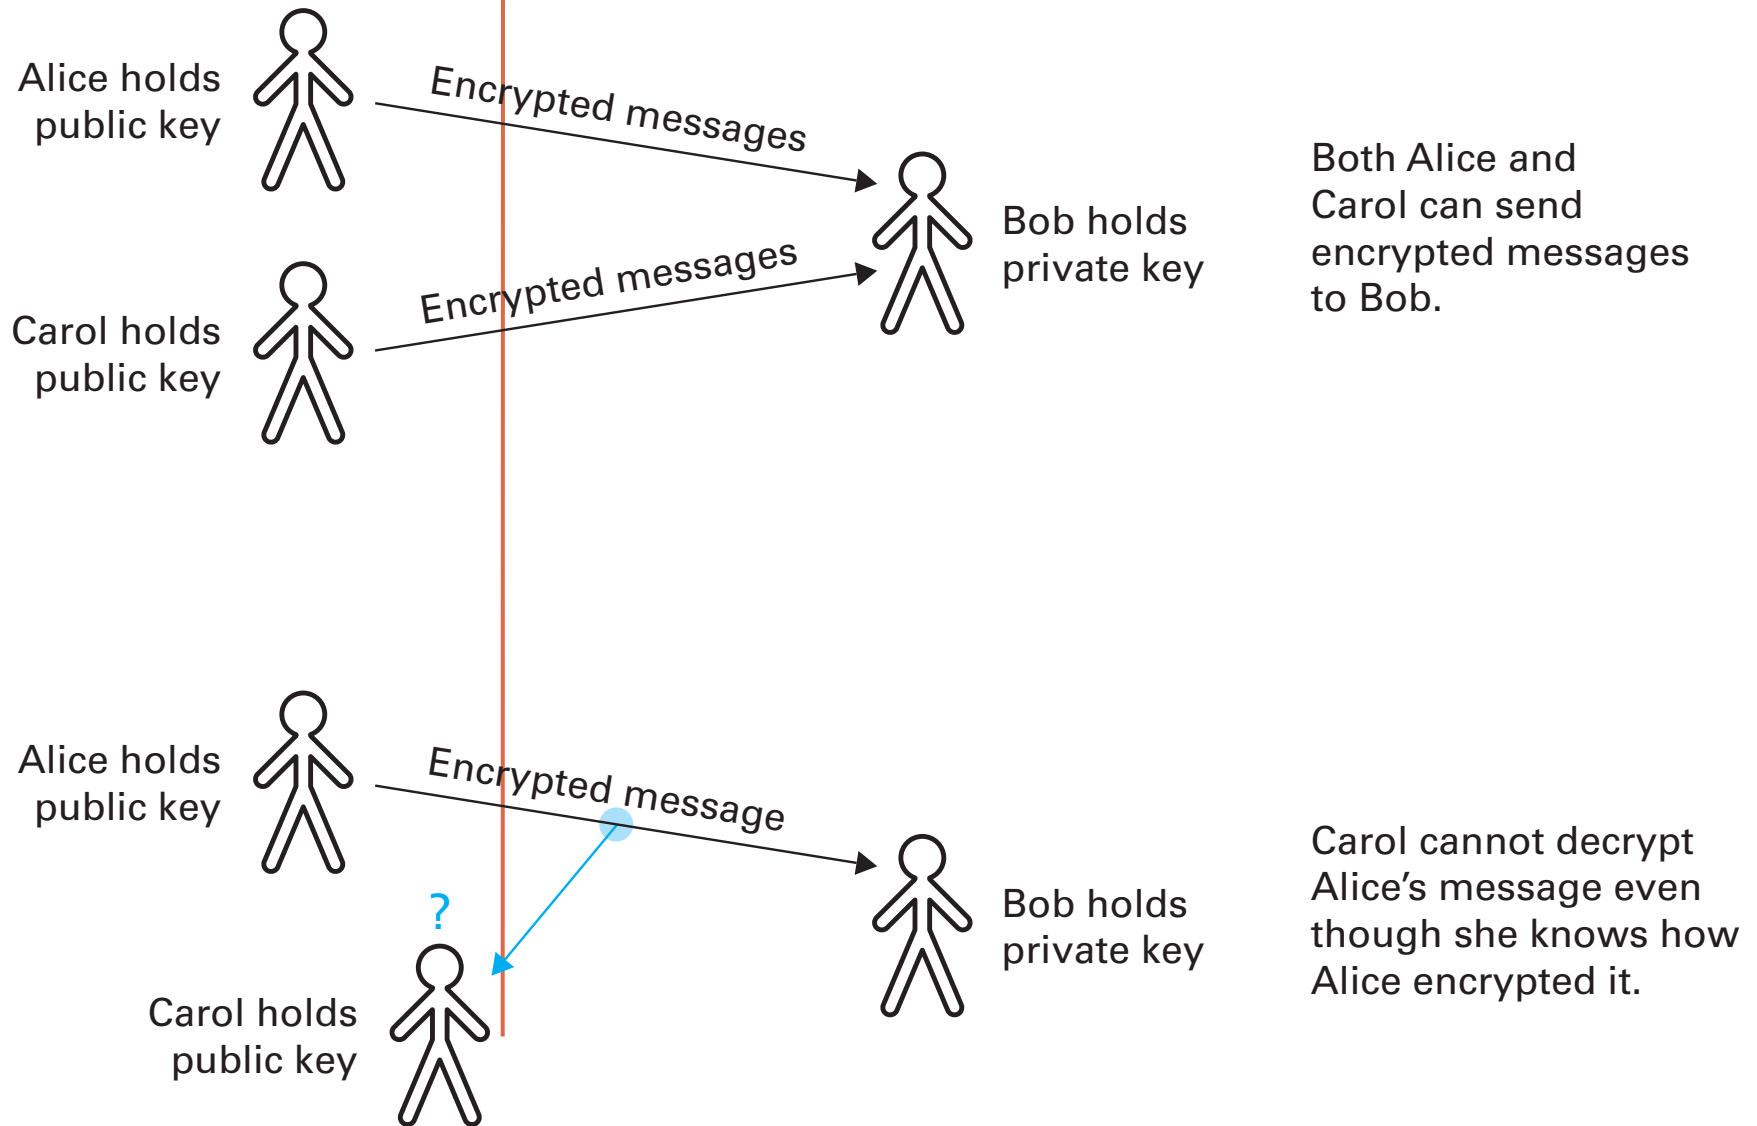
Alice holds public key

Encrypted messages

Bob holds private key

Both Alice and Carol can send encrypted messages to Bob.

Carol holds public key

Encrypted messages

Alice holds public key

Encrypted message

?

Carol holds public key

Bob holds private key

Carol cannot decrypt Alice's message even though she knows how Alice encrypted it.